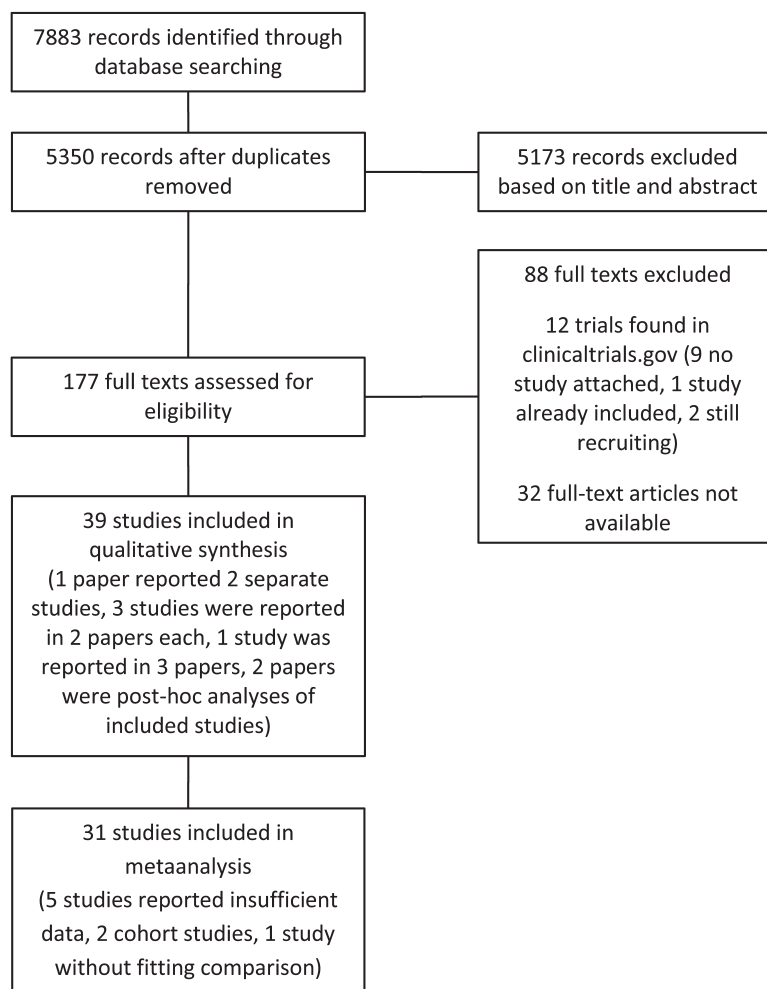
7883 records identified through database searching

5350 records after duplicates removed

5173 records excluded based on title and abstract

88 full texts excluded

12 trials found in clinicaltrials.gov (9 no study attached, 1 study already included, 2 still recruiting)

32 full-text articles not available

177 full texts assessed for eligibility

39 studies included in qualitative synthesis (1 paper reported 2 separate studies, 3 studies were reported in 2 papers each, 1 study was reported in 3 papers, 2 papers were post-hoc analyses of included studies)

31 studies included in metaanalysis (5 studies reported insufficient data, 2 cohort studies, 1 study without fitting comparison)